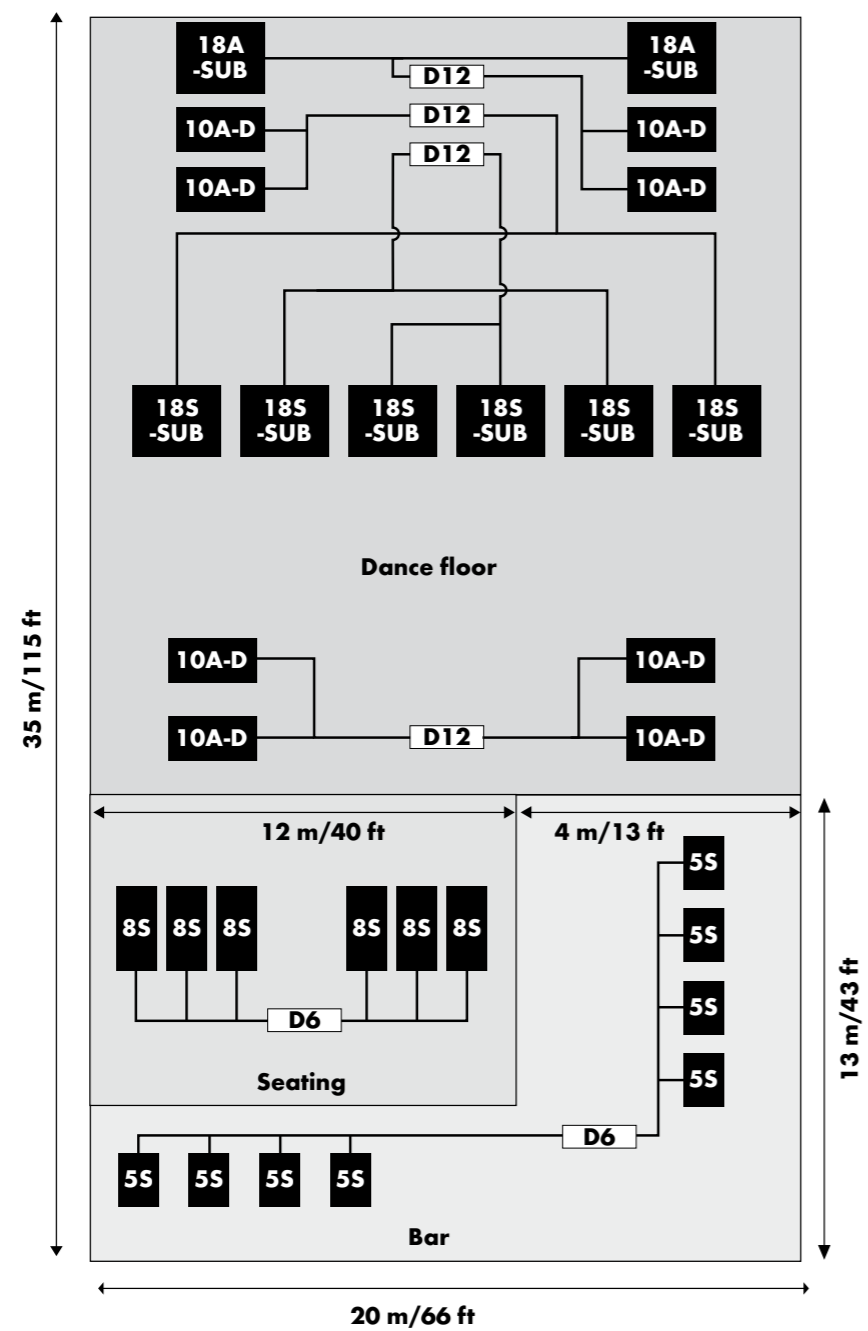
35 m/115 ft

18A
-SUB

D12

18A
-SUB

10A-D

D12

10A-D

10A-D

D12

10A-D

18S
-SUB

18S
-SUB

18S
-SUB

18S
-SUB

18S
-SUB

18S
-SUB

Dance floor

10A-D

10A-D

10A-D

D12

10A-D

12 m/40 ft

4 m/13 ft

5S

8S 8S 8S 8S 8S 8S

5S

5S

D6

5S

Seating

13 m/43 ft

D6

5S 5S 5S 5S

Bar

20 m/66 ft